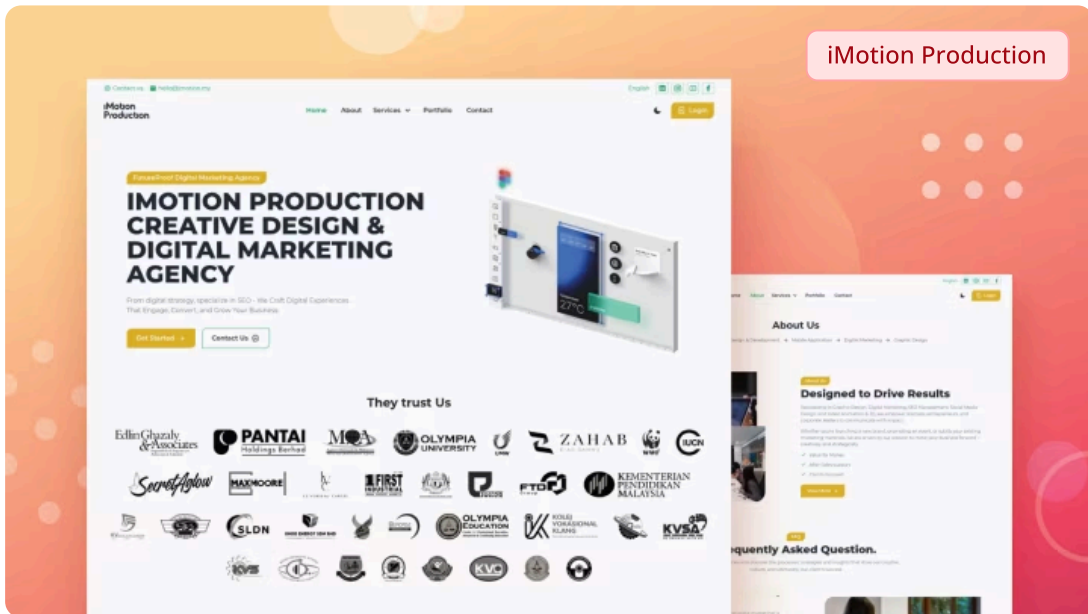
iMotion Production

Contact us hello@imotion.my English

iMotion Production

Home About Services Portfolio Contact Login

FutureProof Digital Marketing Agency

IMOTION PRODUCTION CREATIVE DESIGN & DIGITAL MARKETING AGENCY

From digital strategy, specialize in SEO - We Craft Digital Experiences That Engage, Convert, and Grow Your Business

Get Started Contact Us

27°C

They trust Us

Edlin Ghazaly & Associates PANTAI Holdings Berhad MOA OLYMPIA UNIVERSITY ZAHAB WWF IUCN

Secret Aglow MAXMOORE FIRST KEMENTERIAN PENDIDIKAN MALAYSIA FTD

SLDN OLYMPIA EDUCATION KOLEJ VOKASIONAL KLANG KVSA

KVS KVO

Home About Services Portfolio Contact Login

About Us

Designed to Drive Results

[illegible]

equently Asked Question.